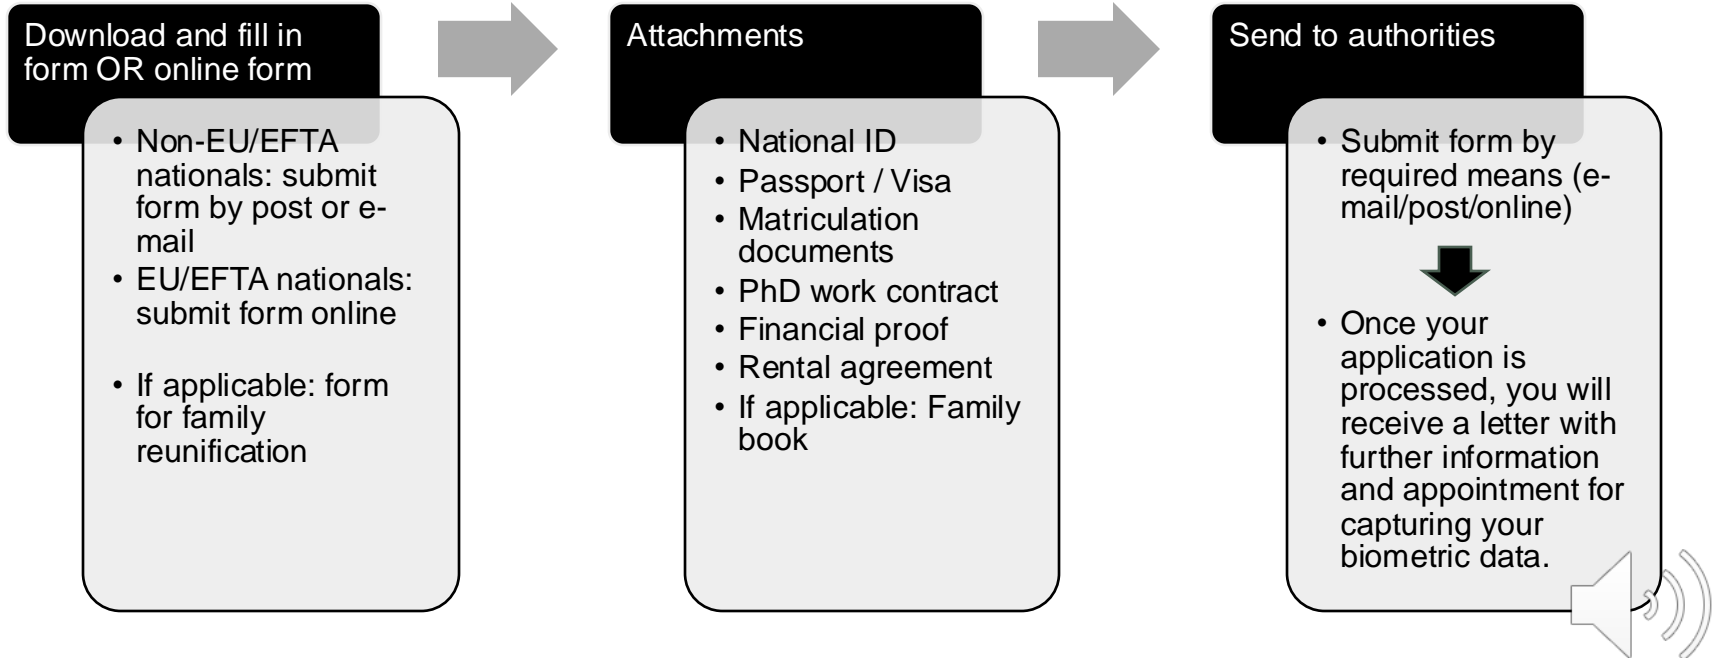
Download and fill in form OR online form

• Non-EU/EFTA nationals: submit form by post or e-mail
• EU/EFTA nationals: submit form online

• If applicable: form for family reunification

Attachments

• National ID
• Passport / Visa
• Matriculation documents
• PhD work contract
• Financial proof
• Rental agreement
• If applicable: Family book

Send to authorities

• Submit form by required means (e-mail/post/online)

• Once your application is processed, you will receive a letter with further information and appointment for capturing your biometric data.